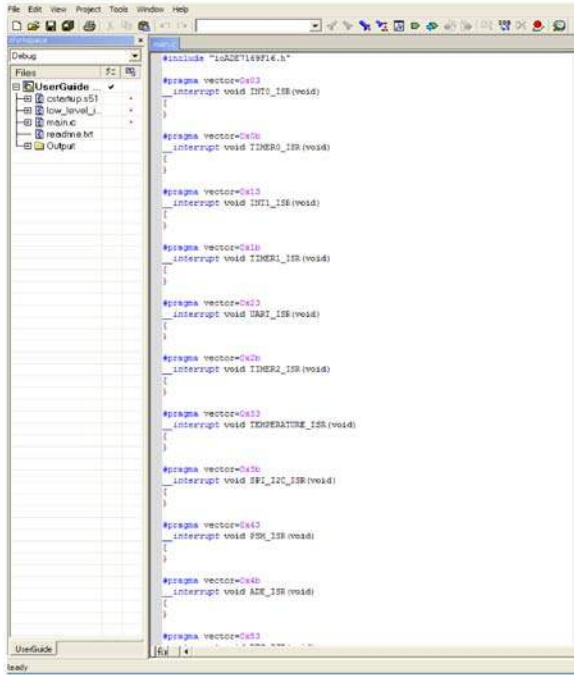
File Edit View Project Tools Window Help

Workspace
Debug
Files
UserGuide ...
cstartup.s51
low_level_i...
main.c
readme.txt
Output

main.c

#include "ioADE7169F16.h"

#pragma vector=0x03
__interrupt void INT0_ISR(void)
{
}

#pragma vector=0x0b
__interrupt void TIMER0_ISR(void)
{
}

#pragma vector=0x13
__interrupt void INT1_ISR(void)
{
}

#pragma vector=0x1b
__interrupt void TIMER1_ISR(void)
{
}

#pragma vector=0x23
__interrupt void UART_ISR(void)
{
}

#pragma vector=0x2b
__interrupt void TIMER2_ISR(void)
{
}

#pragma vector=0x33
__interrupt void TEMPERATURE_ISR(void)
{
}

#pragma vector=0x3b
__interrupt void SPI_I2C_ISR(void)
{
}

#pragma vector=0x43
__interrupt void PSM_ISR(void)
{
}

#pragma vector=0x4b
__interrupt void ADE_ISR(void)
{
}

#pragma vector=0x53
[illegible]

UserGuide

Ready